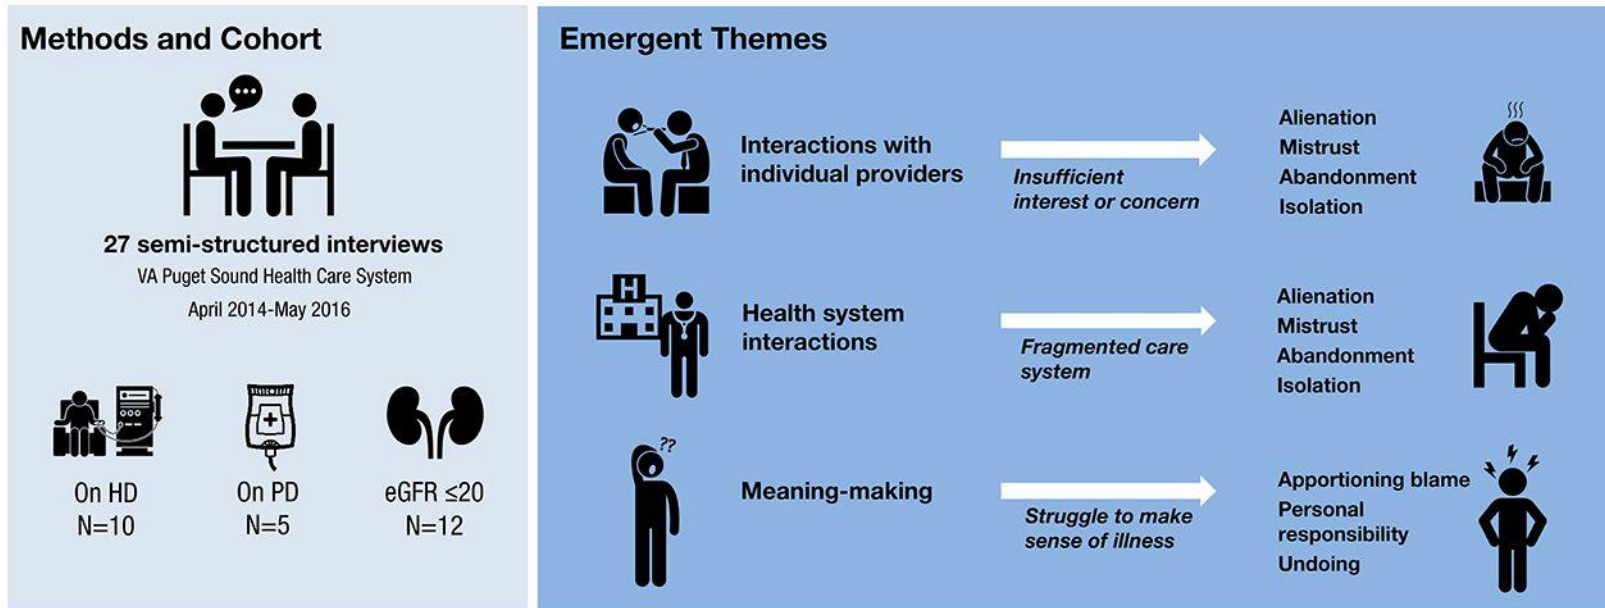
Methods and Cohort

27 semi-structured interviews
VA Puget Sound Health Care System
April 2014-May 2016

On HD
N=10

On PD
N=5

eGFR ≤20
N=12

Emergent Themes

Interactions with individual providers

*Insufficient interest or concern*

Alienation
Mistrust
Abandonment
Isolation

H

Health system interactions

*Fragmented care system*

Alienation
Mistrust
Abandonment
Isolation

??

Meaning-making

*Struggle to make sense of illness*

Apportioning blame
Personal responsibility
Undoing